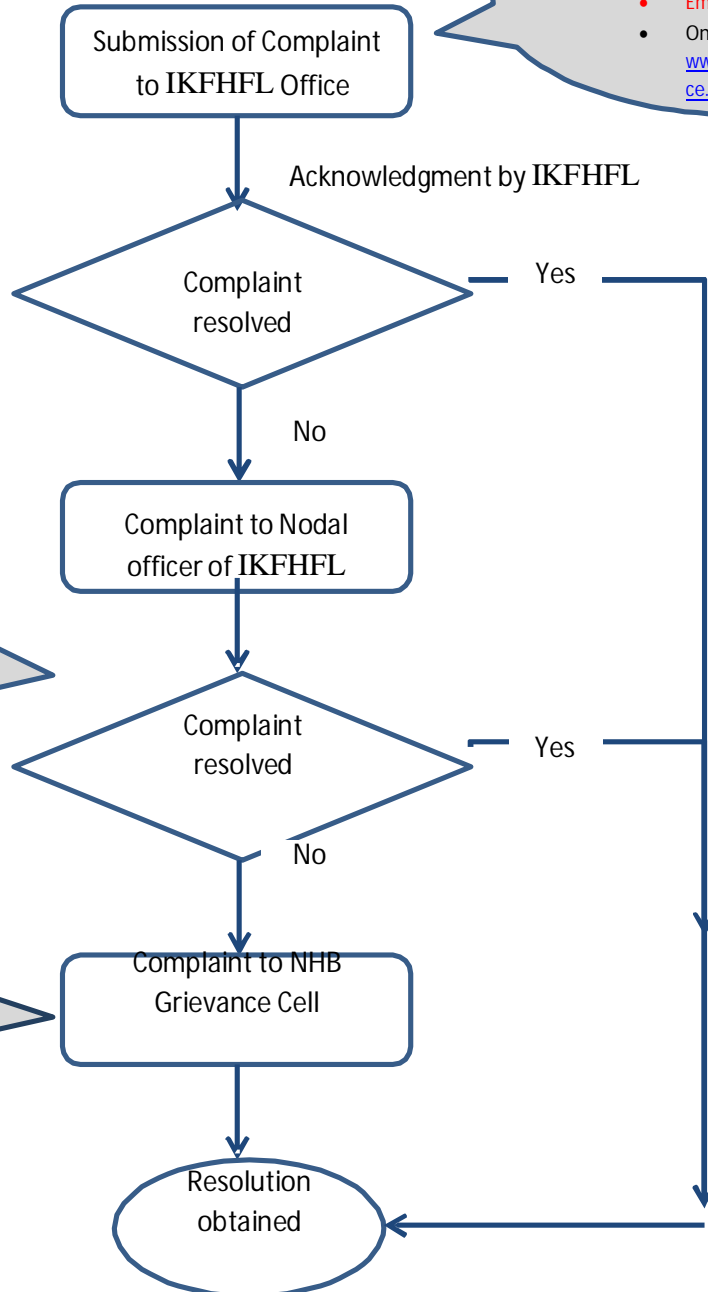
Submission of Complaint to IKFHFL Office

• Em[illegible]
• On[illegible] ww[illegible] ce.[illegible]

Acknowledgment by IKFHFL

Complaint resolved

Yes

No

Complaint to Nodal officer of IKFHFL

Complaint resolved

Yes

No

Complaint to NHB Grievance Cell

Resolution obtained